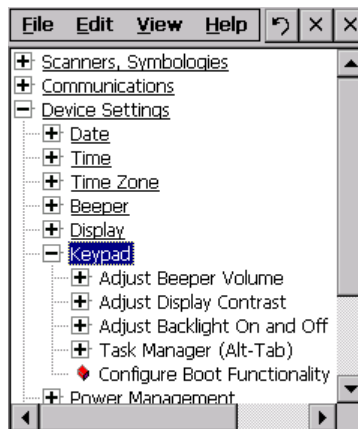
File Edit View Help

Scanners, Symbologies
Communications
Device Settings
Date
Time
Time Zone
Beeper
Display
Keypad
Adjust Beeper Volume
Adjust Display Contrast
Adjust Backlight On and Off
Task Manager (Alt-Tab)
Configure Boot Functionality
Power Management